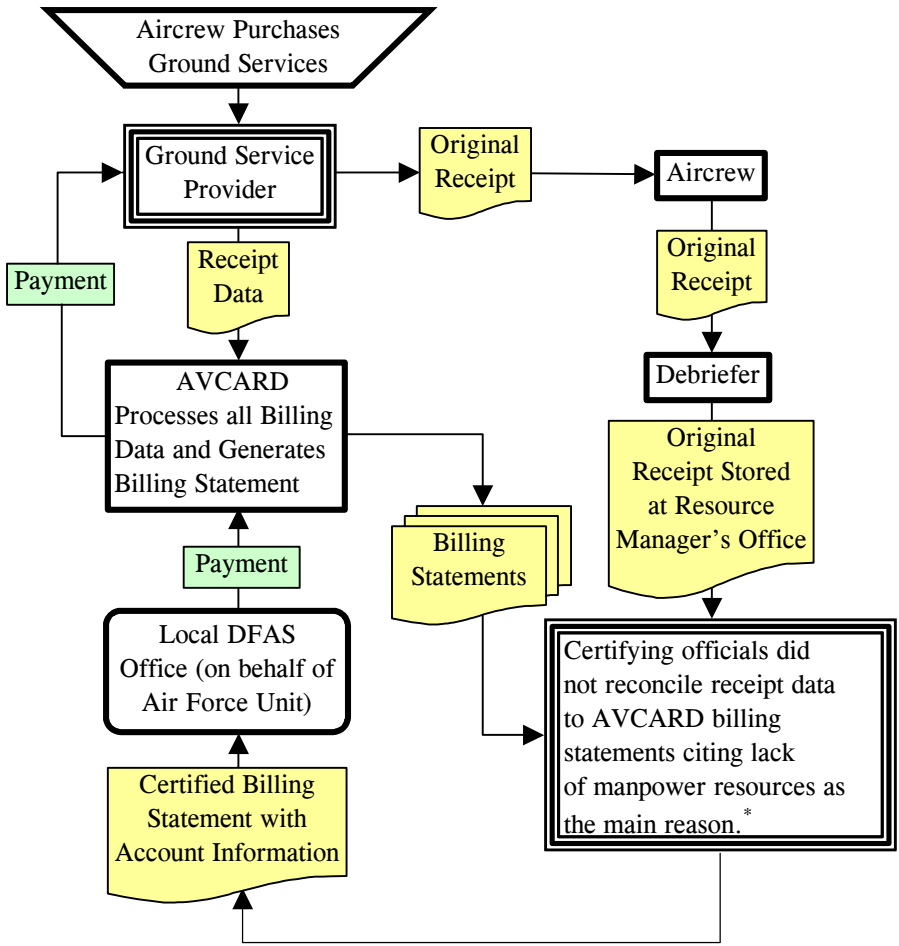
Aircrew Purchases Ground Services

Ground Service Provider

Original Receipt

Aircrew

Original Receipt

Payment

Receipt Data

Debriefer

AVCARD Processes all Billing Data and Generates Billing Statement

Original Receipt Stored at Resource Manager's Office

Billing Statements

Payment

Local DFAS Office (on behalf of Air Force Unit)

Certifying officials did not reconcile receipt data to AVCARD billing statements citing lack of manpower resources as the main reason.$^{*}$

Certified Billing Statement with Account Information